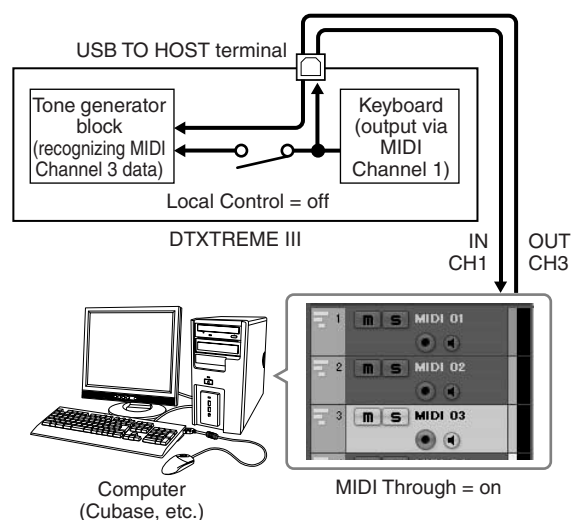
USB TO HOST terminal

Tone generator block (recognizing MIDI Channel 3 data)

Keyboard (output via MIDI Channel 1)

Local Control = off

DTXTREME III

IN CH1

OUT CH3

1 m s MIDI 01

2 m s MIDI 02

3 m s MIDI 03

Computer (Cubase, etc.)

MIDI Through = on